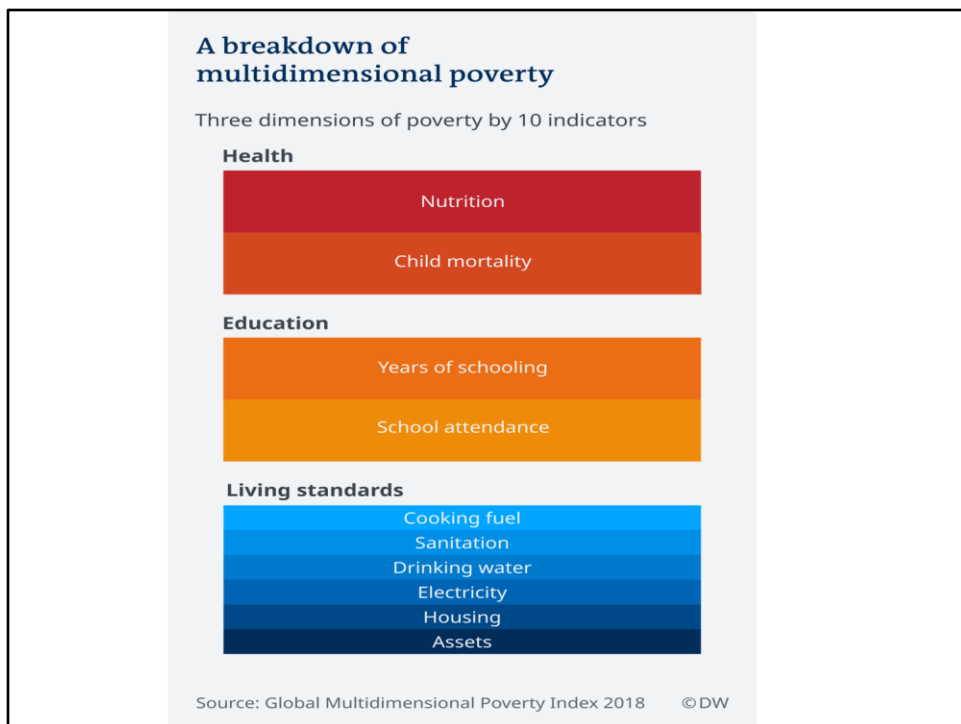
A breakdown of multidimensional poverty

Three dimensions of poverty by 10 indicators

Health

Nutrition

Child mortality

Education

Years of schooling

School attendance

Living standards

Cooking fuel

Sanitation

Drinking water

Electricity

Housing

Assets

Source: Global Multidimensional Poverty Index 2018 ©DW